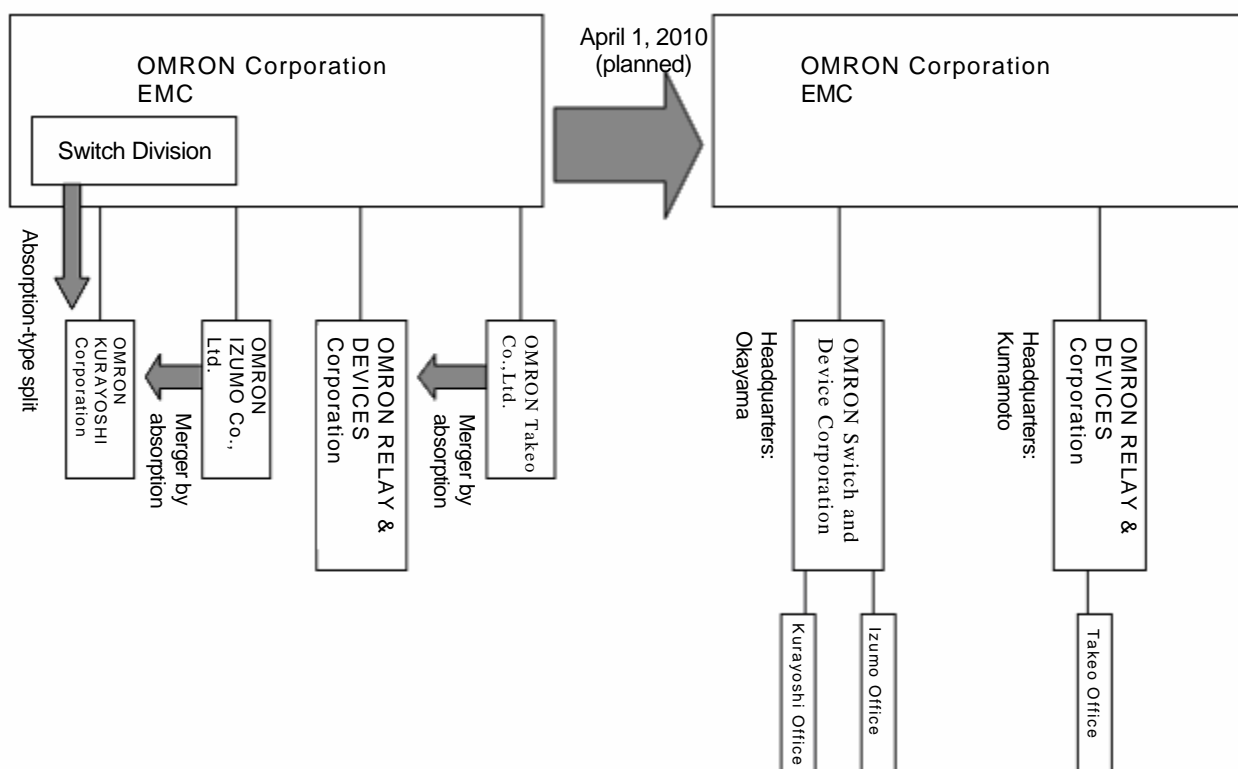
OMRON Corporation
EMC

Switch Division

Absorption-type split

OMRON KURAYOSHI Corporation

OMRON IZUMO Co., Ltd.

Merger by absorption

OMRON RELAY & DEVICES Corporation

OMRON Takeo Co.,Ltd.

Merger by absorption

April 1, 2010 (planned)

OMRON Corporation
EMC

Headquarters: Okayama

OMRON Switch and Device Corporation

Headquarters: Kumamoto

OMRON RELAY & DEVICES Corporation

Kurayoshi Office

Izumo Office

Takeo Office